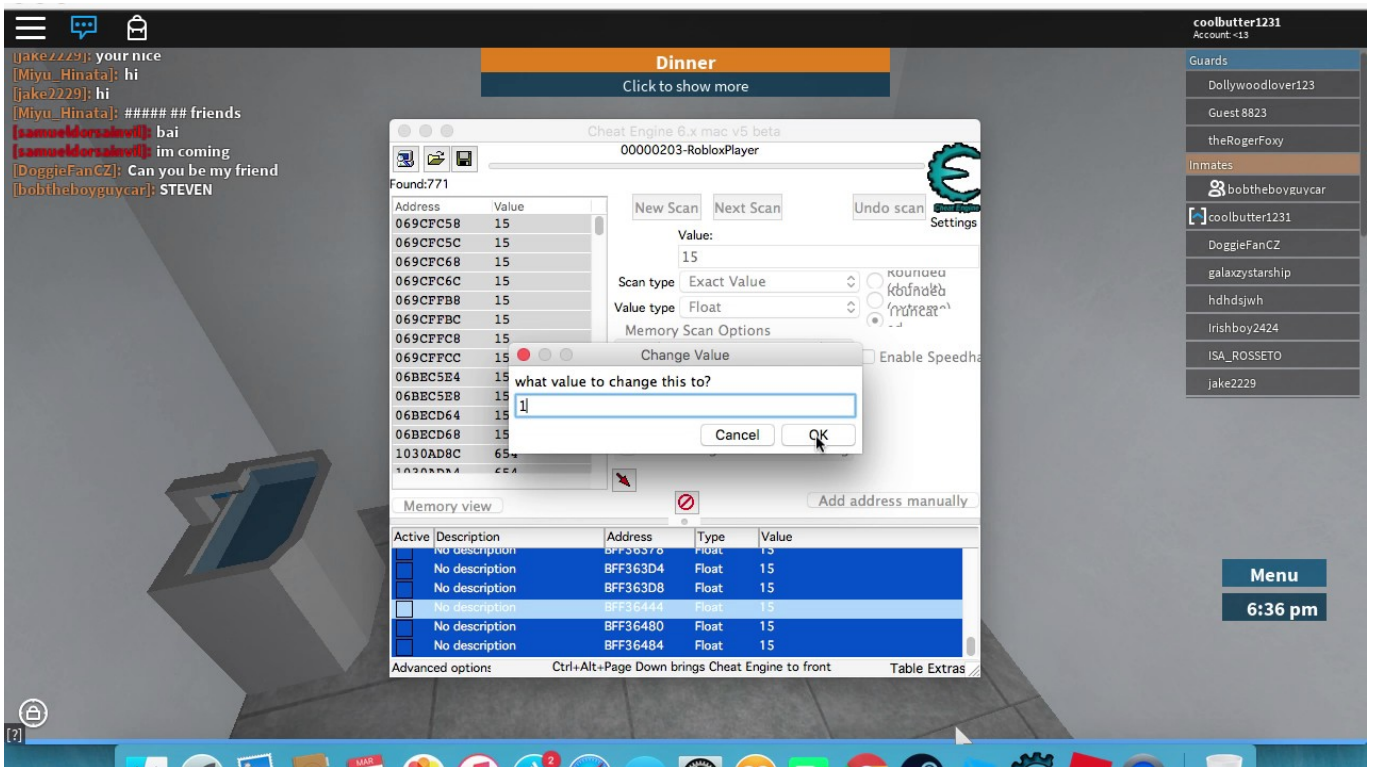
[jake2229]: your nice
[Miyu_Hinata]: hi
[jake2229]: hi
[Miyu_Hinata]: ##### ## friends
[samueldorsainvil]: bai
[samueldorsainvil]: im coming
[DoggieFanCZ]: Can you be my friend
[bobtheboyguycar]: STEVEN

Dinner
Click to show more

coolbutter1231
Account: <13

Guards
Dollywoodlover123
Guest 8823
theRogerFoxy
Inmates
bobtheboyguycar
coolbutter1231
DoggieFanCZ
galaxzystarship
hdhdsjwh
Irishboy2424
ISA_ROSSETO
jake2229

Cheat Engine 6.x mac v5 beta
00000203-RobloxPlayer
Found:771

| Address | Value |
|---|---|
| 069CFC58 | 15 |
| 069CFC5C | 15 |
| 069CFC68 | 15 |
| 069CFC6C | 15 |
| 069CFFB8 | 15 |
| 069CFFBC | 15 |
| 069CFFC8 | 15 |
| 069CFFCC | 15 |
| 06BEC5E4 | 15 |
| 06BEC5E8 | 15 |
| 06BECD64 | 15 |
| 06BECD68 | 15 |
| 1030AD8C | 654 |
| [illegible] | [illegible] |

New Scan
Next Scan
Undo scan
Settings
Value:
15
Scan type Exact Value
Value type Float
Rounded
Truncated
Memory Scan Options
Enable Speedha

Change Value
what value to change this to?
1
Cancel
OK

Memory view
Add address manually

| Active | Description | Address | Type | Value |
|---|---|---|---|---|
| | No description | BFF36378 | Float | 15 |
| | No description | BFF363D4 | Float | 15 |
| | No description | BFF363D8 | Float | 15 |
| | No description | BFF36444 | Float | 15 |
| | No description | BFF36480 | Float | 15 |
| | No description | BFF36484 | Float | 15 |

Advanced options
Ctrl+Alt+Page Down brings Cheat Engine to front
Table Extras

Menu
6:36 pm
[?]